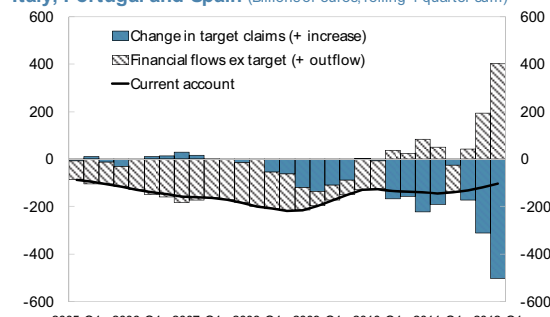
Italy, Portugal and Spain (Billions of euros, rolling 4 quarter sum)

600
400
200
0
-200
-400
-600

Change in target claims (+ increase)
Financial flows ex target (+ outflow)
Current account

600
400
200
0
-200
-400
-600